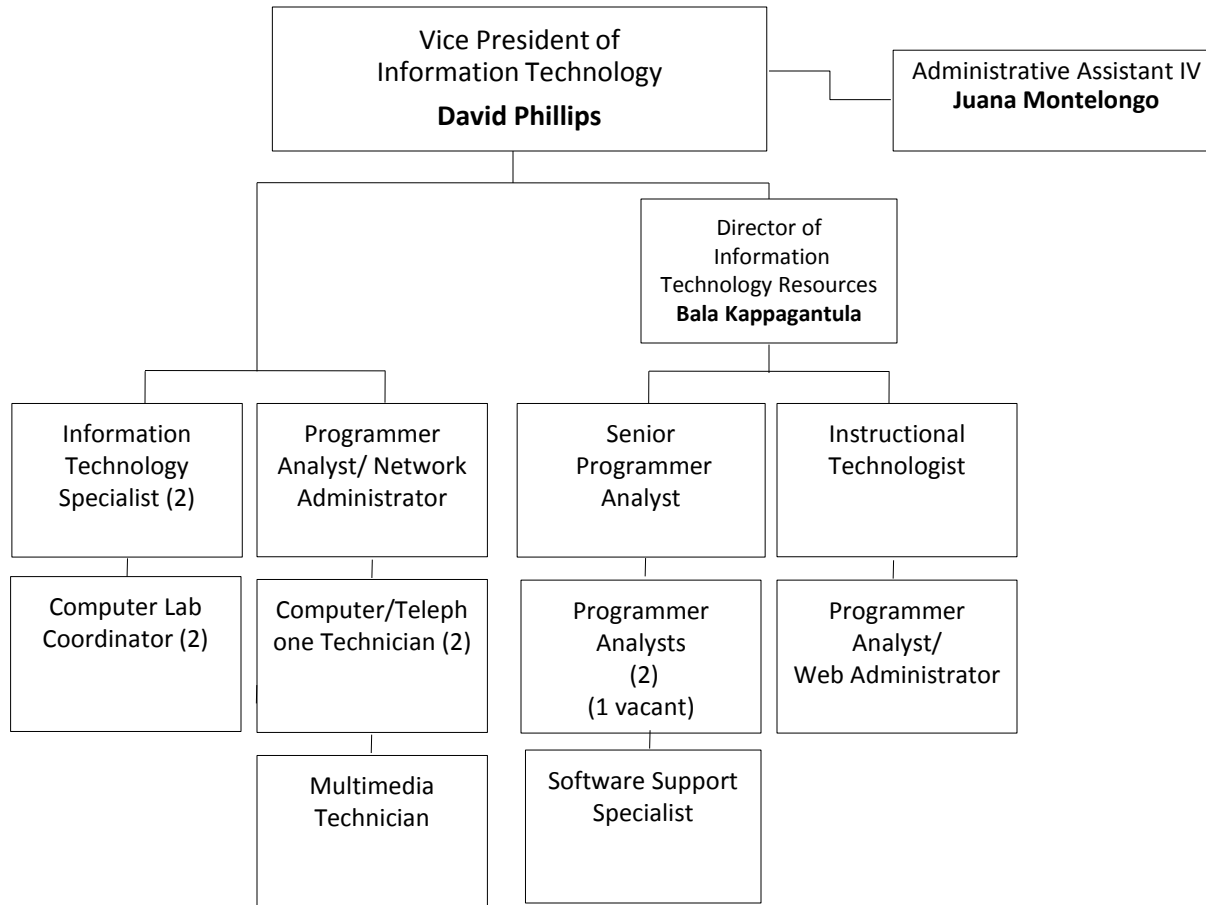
Vice President of Information Technology
**David Phillips**

Administrative Assistant IV
**Juana Montelongo**

Director of Information Technology Resources
**Bala Kappagantula**

Information Technology Specialist (2)

Programmer Analyst/ Network Administrator

Senior Programmer Analyst

Instructional Technologist

Computer Lab Coordinator (2)

Computer/Teleph one Technician (2)

Programmer Analysts (2) (1 vacant)

Programmer Analyst/ Web Administrator

Multimedia Technician

Software Support Specialist